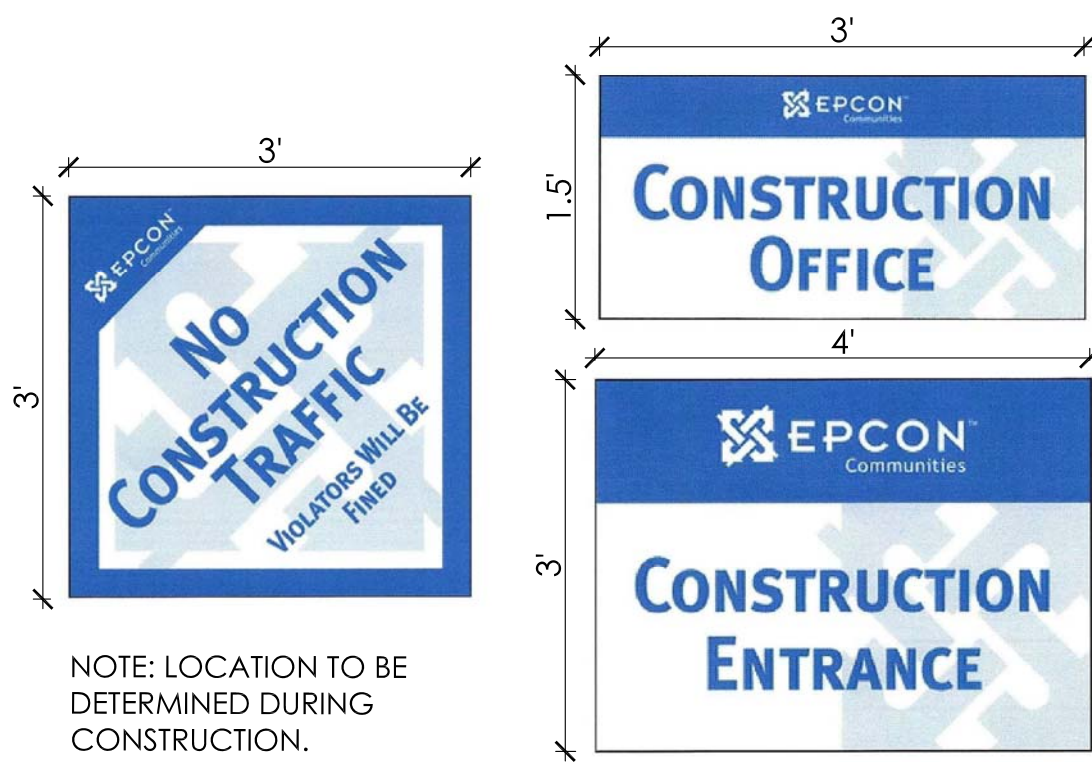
3'

3'

EPCON Communities

NO CONSTRUCTION TRAFFIC

VIOLATORS WILL BE FINED

NOTE: LOCATION TO BE DETERMINED DURING CONSTRUCTION.

3'

1.5'

EPCON Communities

CONSTRUCTION OFFICE

4'

3'

EPCON Communities

CONSTRUCTION ENTRANCE